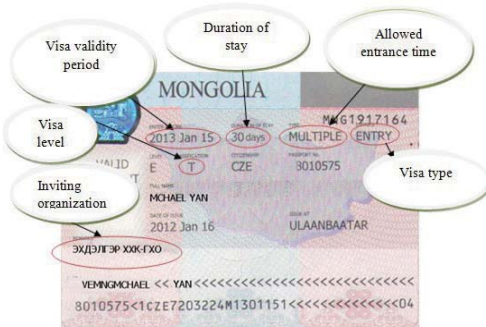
Visa validity period

Duration of stay

Allowed entrance time

MONGOLIA

M4G1917164

2013 Jan 15

30 days

MULTIPLE

ENTRY

Visa level

VALID

E

T

CZE

8010575

Visa type

MICHAEL YAN

Inviting organization

2012 Jan 16

ULAANBAATAR

ЭХДЭЛГЭР ХХК-ГХО

VEMNGMICHAEL << YAN <<<<<<<<<<<<<<<<<<<<<<<<<<<

8010575<1CZE7203224M1301151<<<<<<<<<<<<<<04